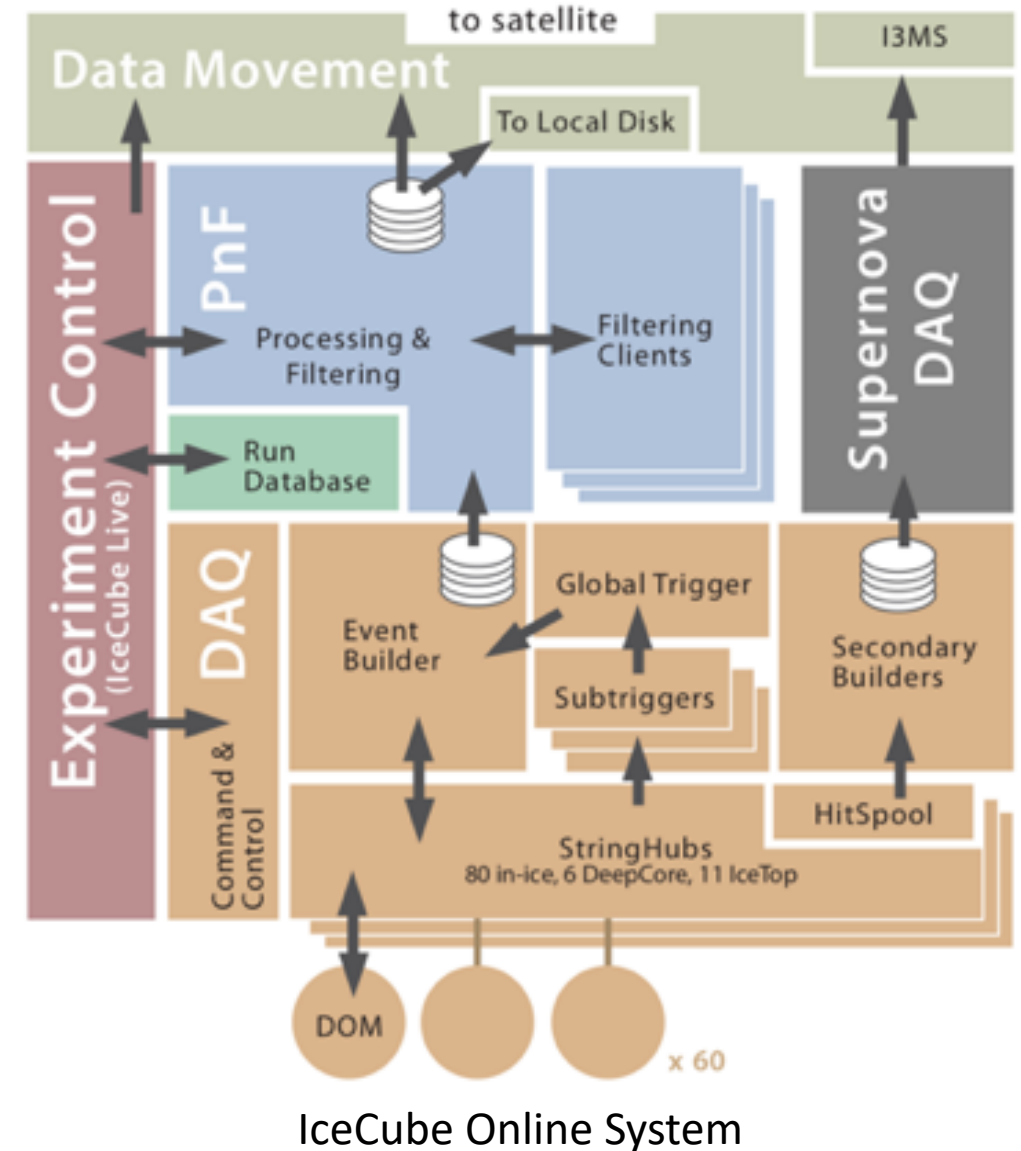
to satellite

I3MS

Data Movement

To Local Disk

Experiment Control
(IceCube Live)

PnF

Processing & Filtering

Filtering Clients

Supernova DAQ

Run Database

DAQ

Command & Control

Event Builder

Global Trigger

Subtriggers

Secondary Builders

HitSpool

StringHubs
80 in-ice, 6 DeepCore, 11 IceTop

DOM

x 60

IceCube Online System